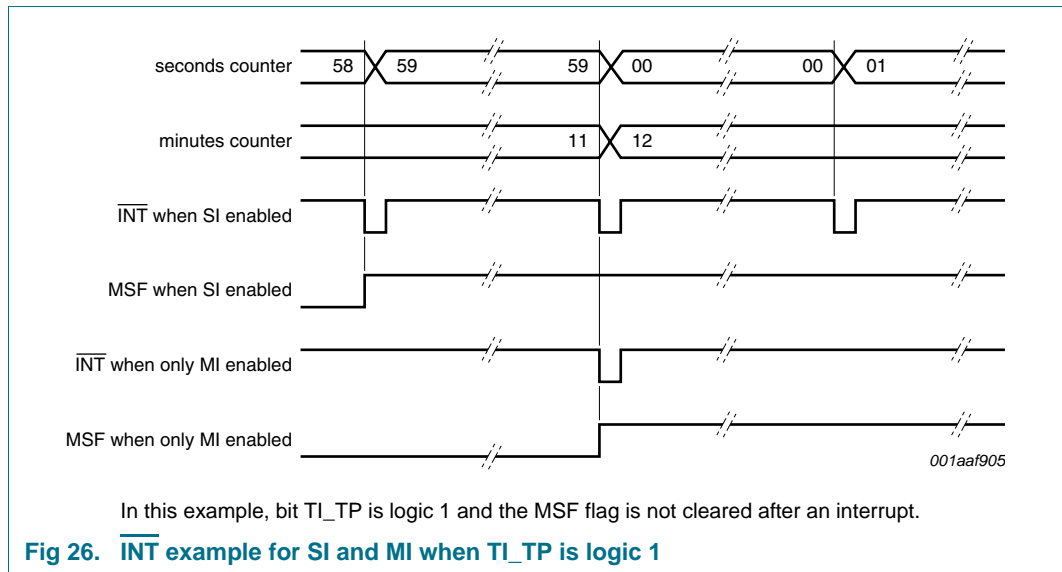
seconds counter
58
59
59
00
00
01

minutes counter
11
12

$\overline{\text{INT}}$ when SI enabled

MSF when SI enabled

$\overline{\text{INT}}$ when only MI enabled

MSF when only MI enabled

001aaf905

In this example, bit TI_TP is logic 1 and the MSF flag is not cleared after an interrupt.

Fig 26. $\overline{\text{INT}}$ example for SI and MI when TI_TP is logic 1